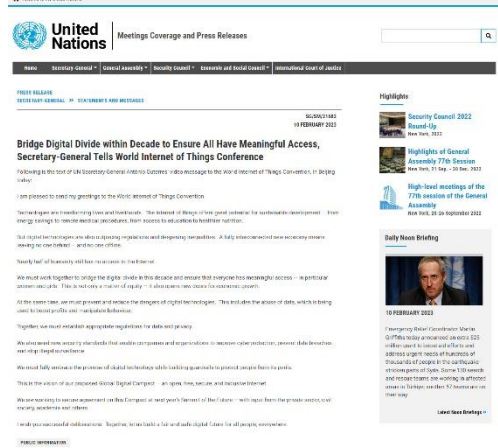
United Nations | Meetings Coverage and Press Releases

Home | Secretary-General | General Assembly | Security Council | Economic and Social Council | International Court of Justice

PRESS RELEASE
SECRETARY-GENERAL > STATEMENTS AND MESSAGES

SG/SM/21683
10 FEBRUARY 2023

Bridge Digital Divide within Decade to Ensure All Have Meaningful Access, Secretary-General Tells World Internet of Things Conference

Following is the text of UN Secretary-General António Guterres' video message to the World Internet of Things Convention, in Beijing today:

I am pleased to send my greetings to the World Internet of Things Convention.

Technologies are transforming lives and livelihoods. The Internet of Things offers great potential for sustainable development — from energy savings to remote medical procedures, from access to education to healthier nutrition.

But digital technologies are also outpacing regulations and deepening inequalities. A fully interconnected new economy means leaving no one behind — and no one offline.

Nearly half of humanity still has no access to the Internet.

We must work together to bridge the digital divide in this decade and ensure that everyone has meaningful access — in particular women and girls. This is not only a matter of equity — it also opens new doors for economic growth.

At the same time, we must prevent and reduce the dangers of digital technologies. This includes the abuse of data, which is being used to boost profits and manipulate behaviour.

Together we must establish appropriate regulations for data and privacy.

We also need new security standards that enable companies and organizations to improve cyber protection, prevent data breaches and stop illegal surveillance.

We must fully embrace the promise of digital technology while building guardrails to protect people from its perils.

This is the vision of our proposed Global Digital Compact — an open, free, secure and inclusive Internet.

We are working to secure agreement on this Compact at next year's Summit of the Future — with input from the private sector, civil society, academia and others.

I wish you successful deliberations. Together, let us build a fair and safe digital future for all people, everywhere.

PUBLIC INFORMATION

Highlights

Security Council 2022 Round-Up
New York, 2022

Highlights of General Assembly 77th Session
New York, 13 Sep. - 20 Sep. 2022

High-level meetings of the 77th session of the General Assembly
New York, 20-26 September 2022

Daily Noon Briefing

10 FEBRUARY 2023

Emergency Relief Coordinator Martin Griffiths today announced an extra $25 million grant to boost aid efforts and address urgent needs of hundreds of thousands of people in the earthquake stricken parts of Syria. Some 100 search and rescue teams are working in affected areas in Türkiye; another 42 teams are on their way.

Latest Noon Briefings »